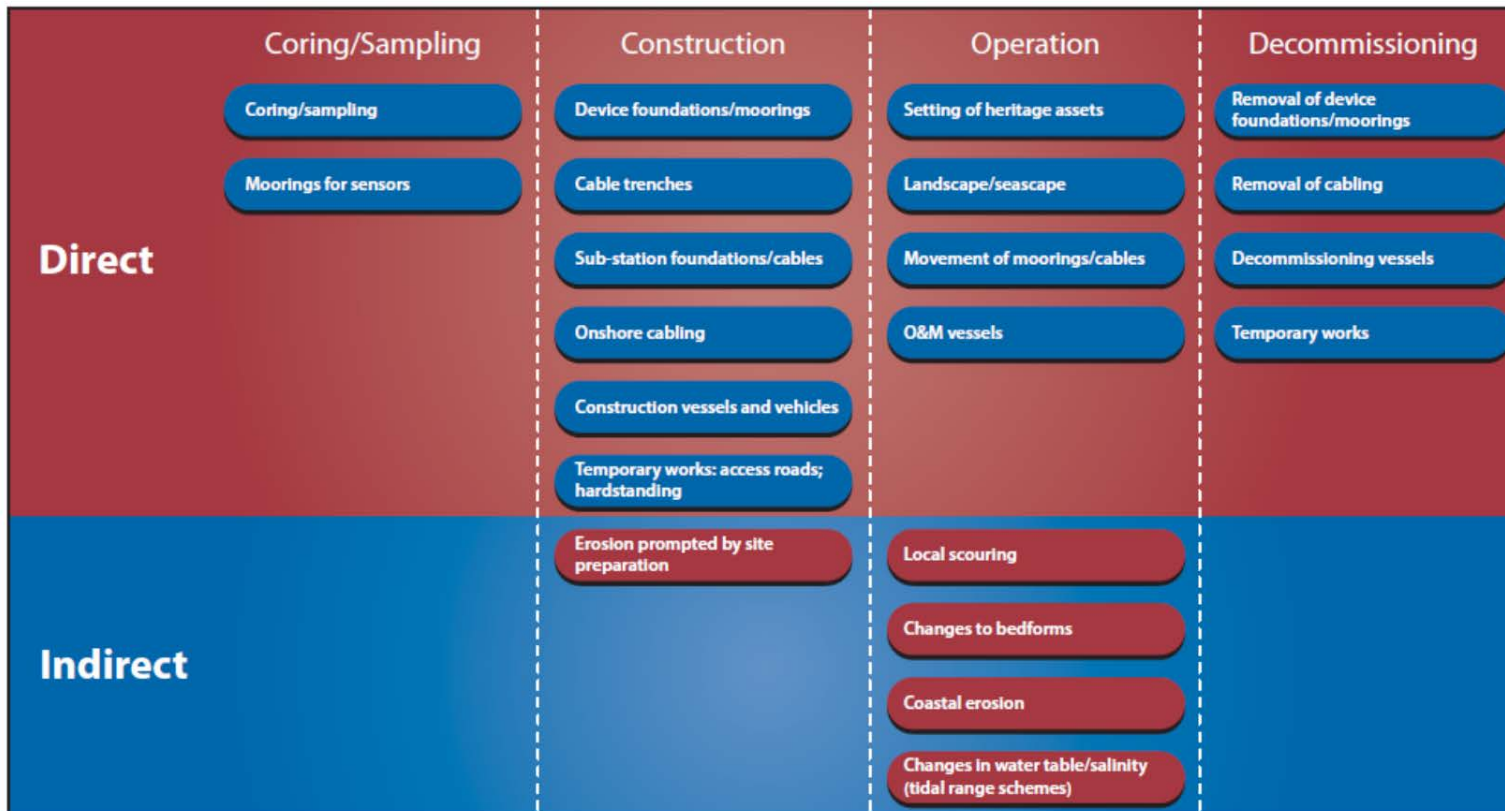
| | Coring/Sampling | Construction | Operation | Decommissioning |
|---|---|---|---|---|
| **Direct** | Coring/sampling | Device foundations/moorings | Setting of heritage assets | Removal of device foundations/moorings |
| | Moorings for sensors | Cable trenches | Landscape/seascape | Removal of cabling |
| | | Sub-station foundations/cables | Movement of moorings/cables | Decommissioning vessels |
| | | Onshore cabling | O&M vessels | Temporary works |
| | | Construction vessels and vehicles | | |
| | | Temporary works: access roads; hardstanding | | |
| **Indirect** | | Erosion prompted by site preparation | Local scouring | |
| | | | Changes to bedforms | |
| | | | Coastal erosion | |
| | | | Changes in water table/salinity (tidal range schemes) | |